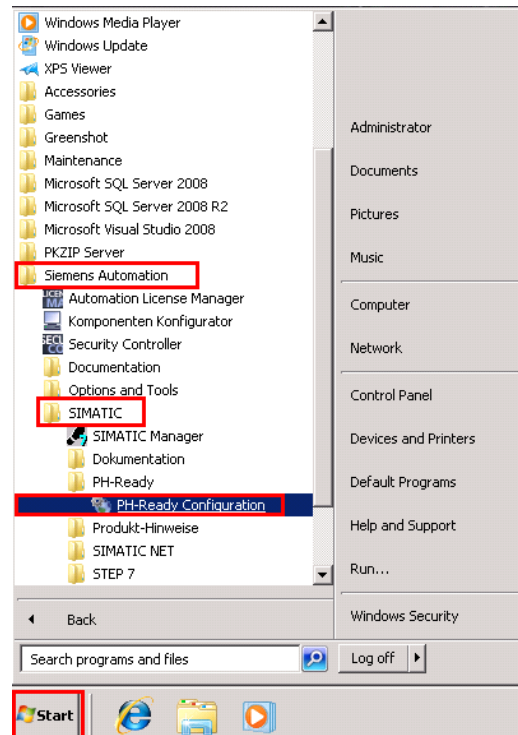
Windows Media Player
Windows Update
XPS Viewer
Accessories
Games
Greenshot
Maintenance
Microsoft SQL Server 2008
Microsoft SQL Server 2008 R2
Microsoft Visual Studio 2008
PKZIP Server
Siemens Automation
Automation License Manager
Komponenten Konfigurator
Security Controller
Documentation
Options and Tools
SIMATIC
SIMATIC Manager
Dokumentation
PH-Ready
PH-Ready Configuration
Produkt-Hinweise
SIMATIC NET
STEP 7

Back

Search programs and files

Administrator
Documents
Pictures
Music
Computer
Network
Control Panel
Devices and Printers
Default Programs
Help and Support
Run...
Windows Security
Log off

Start